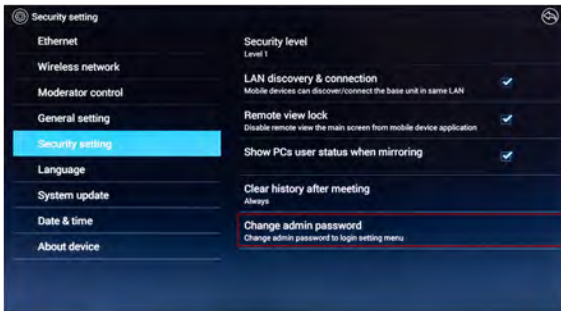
Security setting

Ethernet
Wireless network
Moderator control
General setting
Security setting
Language
System update
Date & time
About device

Security level
Level 1

LAN discovery & connection
Mobile devices can discover/connect the base unit in same LAN

Remote view lock
Disable remote view the main screen from mobile device application

Show PCs user status when mirroring

Clear history after meeting
Always

Change admin password
Change admin password to login setting menu